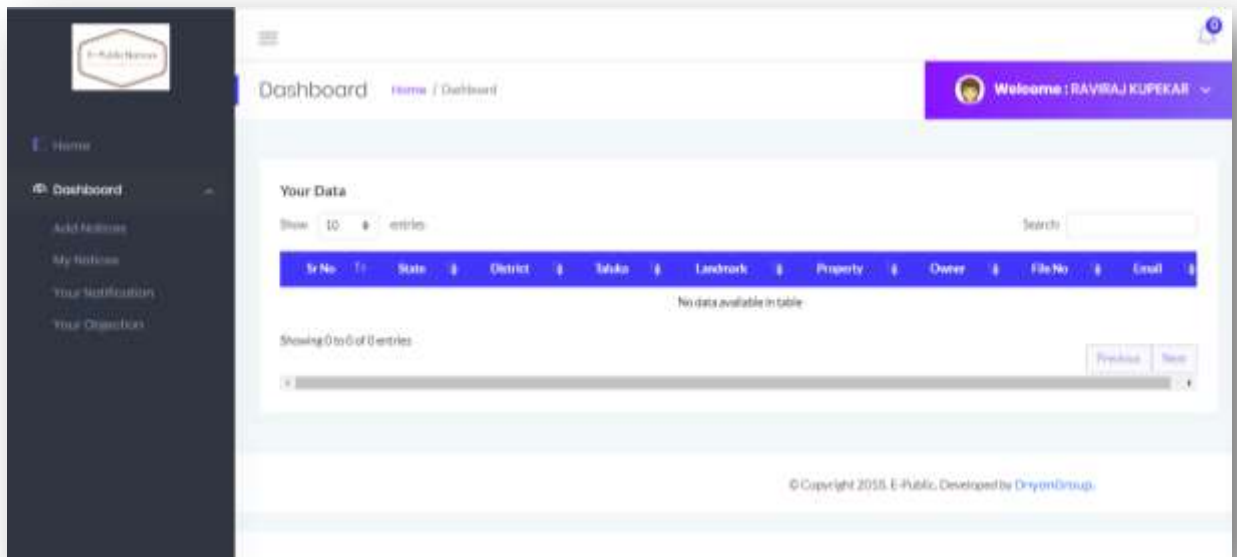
E-Public Notices

Home

Dashboard

Add Notices

My Notices

Your Notification

Your Objection

0

Dashboard Home / Dashboard

Welcome : RAVIRAJ KUPEKAR

Your Data

Show 10 entries

Search:

| Sr No | State | District | Taluka | Landmark | Property | Owner | File No | Email |
|---|---|---|---|---|---|---|---|---|
| No data available in table | | | | | | | | |

Showing 0 to 0 of 0 entries

Previous Next

© Copyright 2018. E-Public. Developed by OrionGroup.